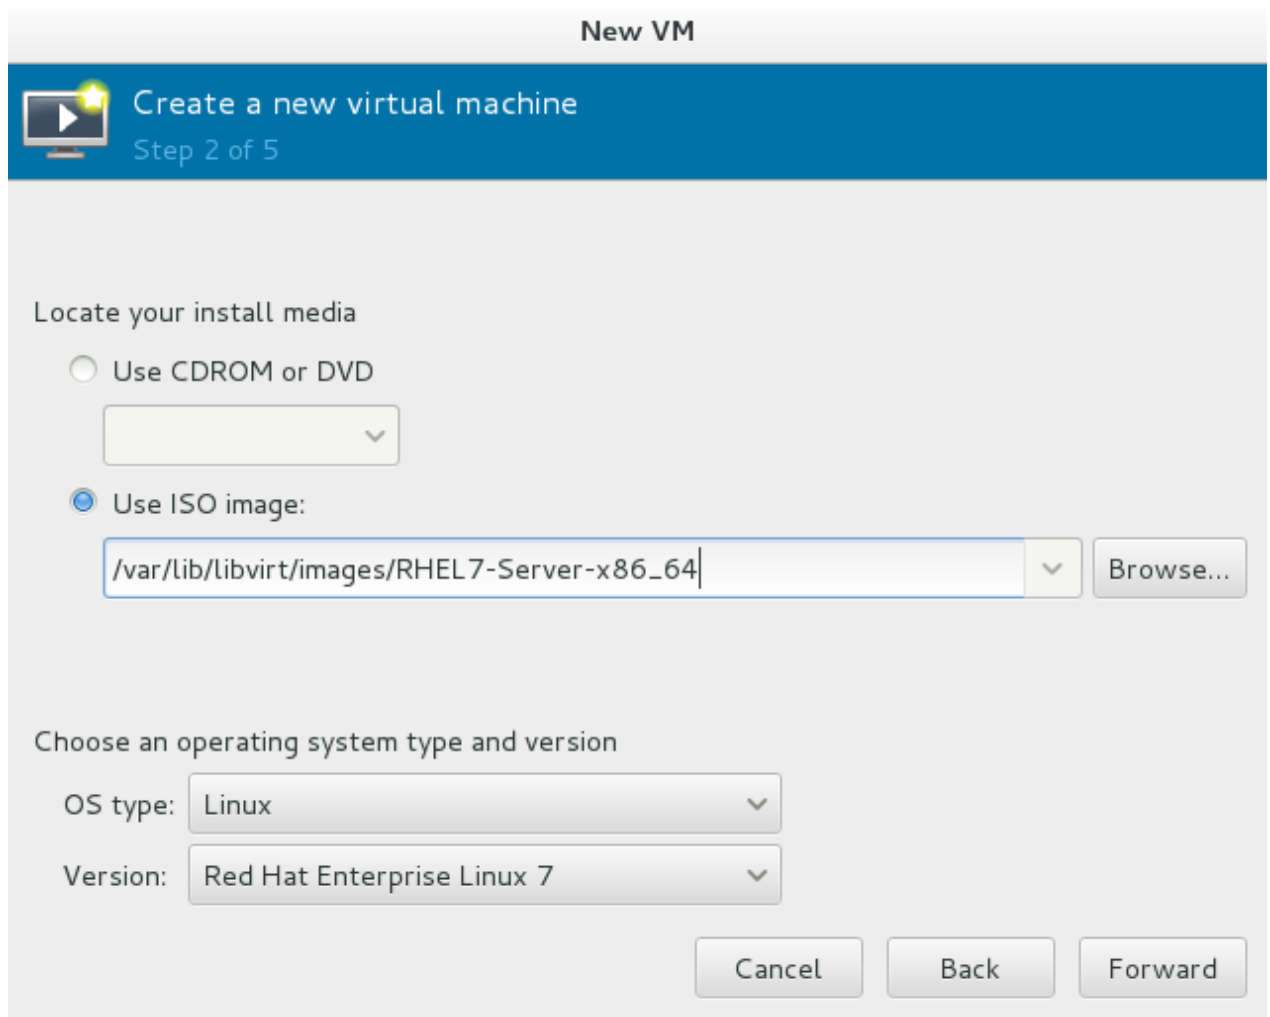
New VM

Create a new virtual machine
Step 2 of 5

Locate your install media

Use CDROM or DVD

Use ISO image:

/var/lib/libvirt/images/RHEL7-Server-x86_64

Browse...

Choose an operating system type and version

OS type: Linux

Version: Red Hat Enterprise Linux 7

Cancel

Back

Forward